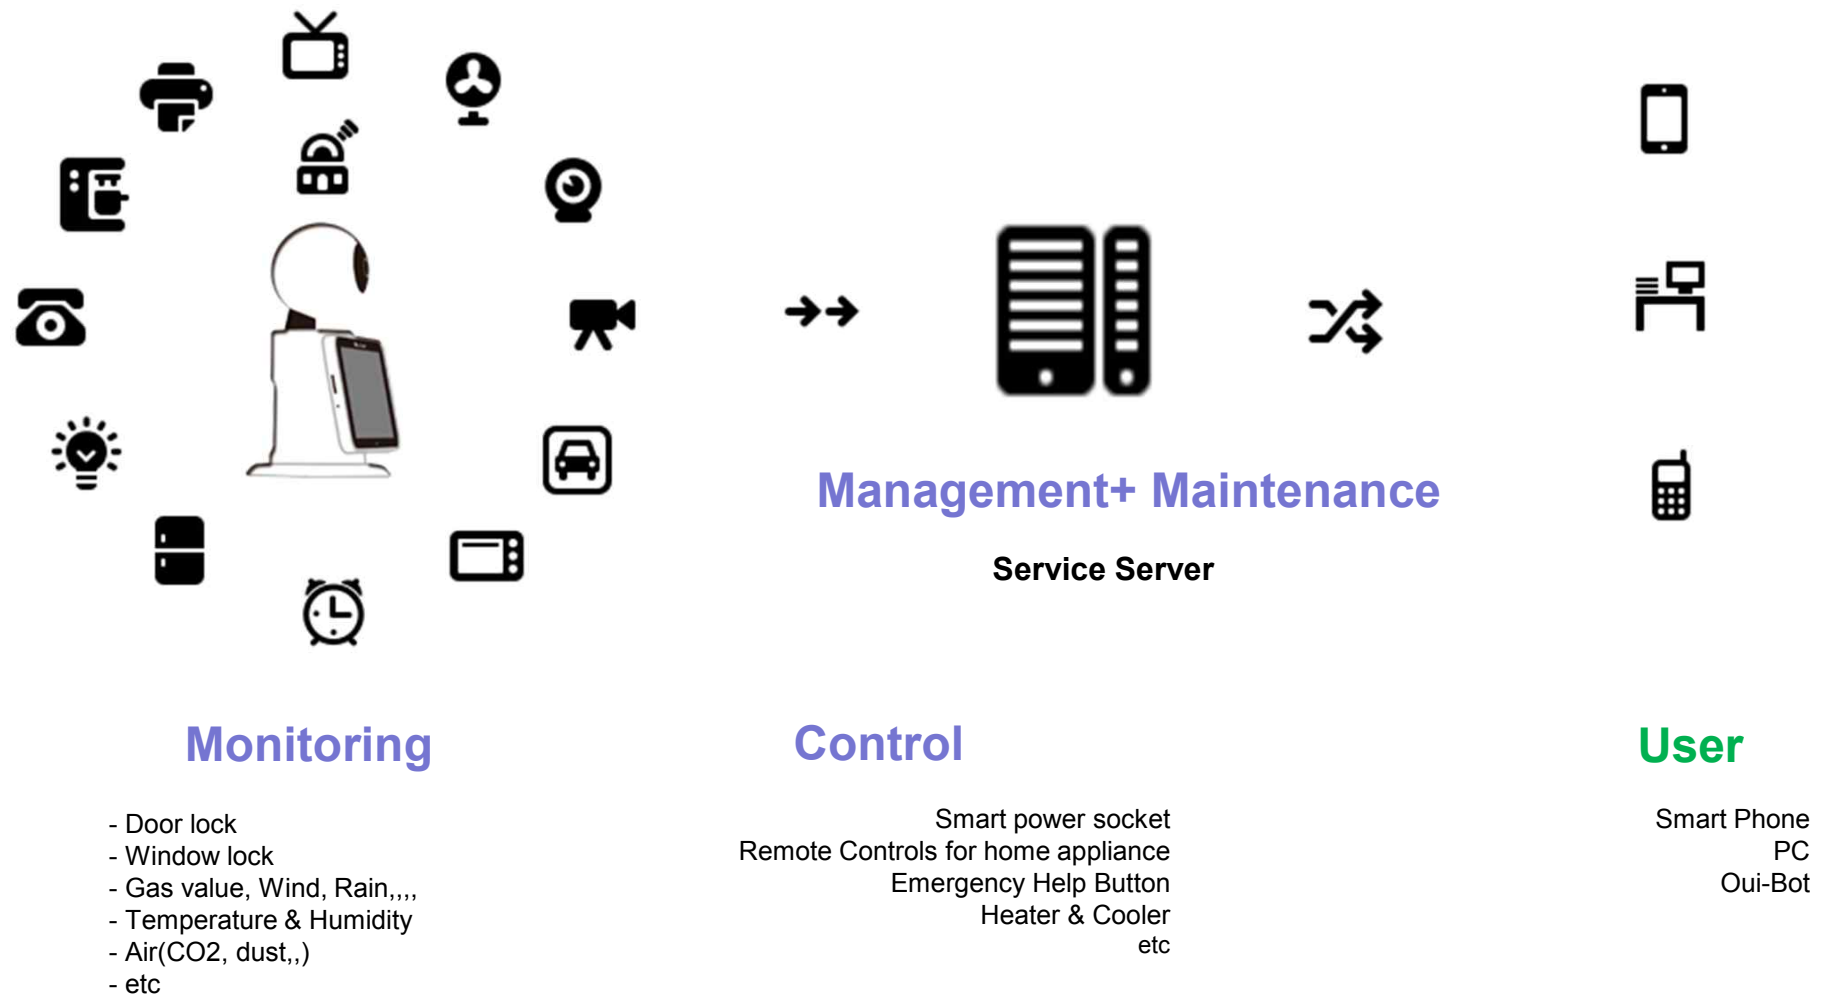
Management+ Maintenance

Service Server

Monitoring

- Door lock
- Window lock
- Gas value, Wind, Rain,,,,
- Temperature & Humidity
- Air(CO2, dust,,)
- etc

Control

Smart power socket
Remote Controls for home appliance
Emergency Help Button
Heater & Cooler
etc

User

Smart Phone
PC
Oui-Bot